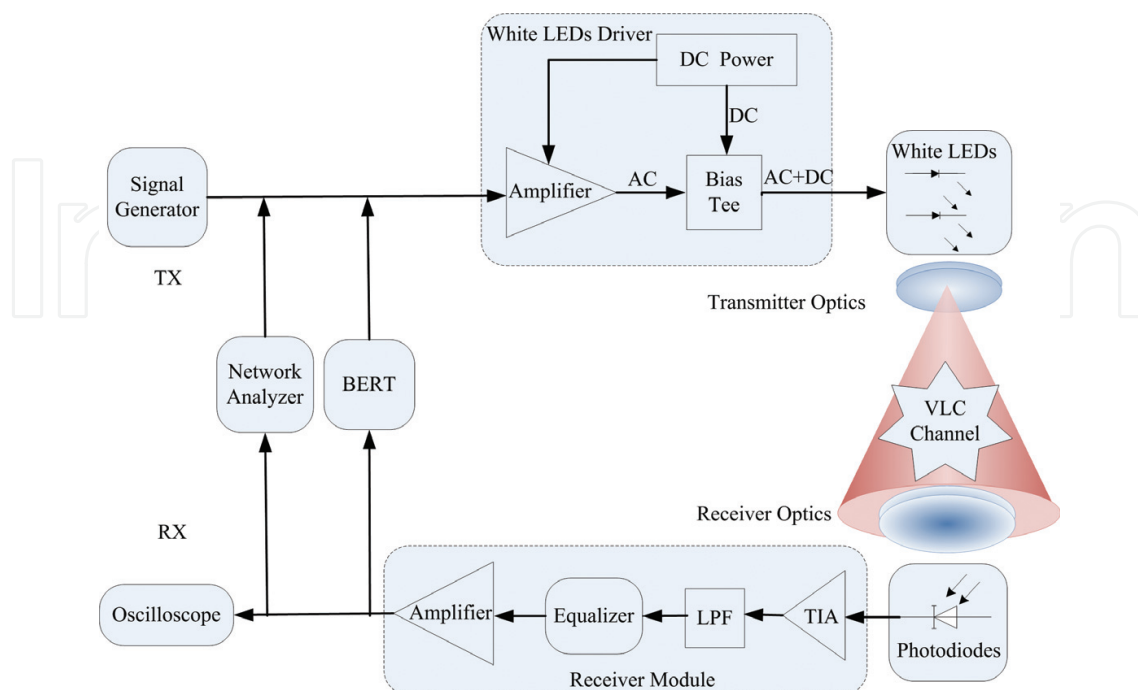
White LEDs Driver

DC Power

DC

Signal Generator

Amplifier

AC

Bias Tee

AC+DC

White LEDs

TX

Transmitter Optics

Network Analyzer

BERT

VLC Channel

Receiver Optics

RX

Oscilloscope

Amplifier

Equalizer

LPF

TIA

Photodiodes

Receiver Module